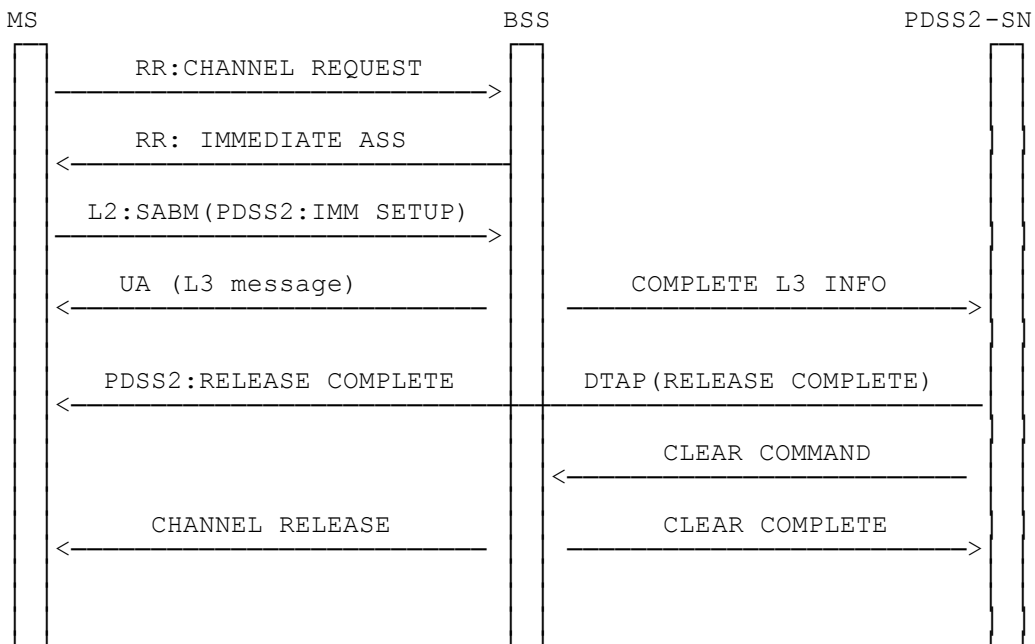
MS BSS PDSS2-SN

RR:CHANNEL REQUEST

RR: IMMEDIATE ASS

L2:SABM(PDSS2:IMM SETUP)

UA (L3 message)

COMPLETE L3 INFO

PDSS2:RELEASE COMPLETE

DTAP(RELEASE COMPLETE)

CLEAR COMMAND

CHANNEL RELEASE

CLEAR COMPLETE